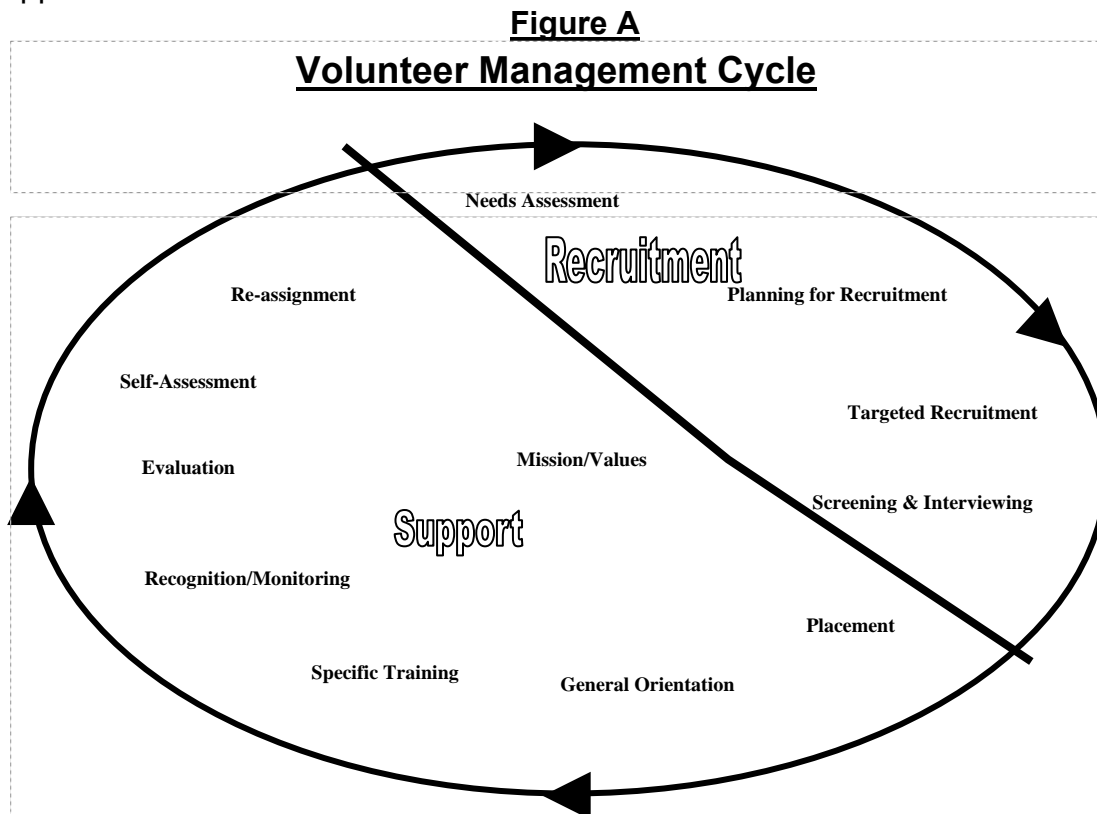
Figure A

Volunteer Management Cycle

Needs Assessment

Recruitment

Re-assignment

Planning for Recruitment

Self-Assessment

Targeted Recruitment

Evaluation

Mission/Values

Screening & Interviewing

Support

Recognition/Monitoring

Placement

Specific Training

General Orientation